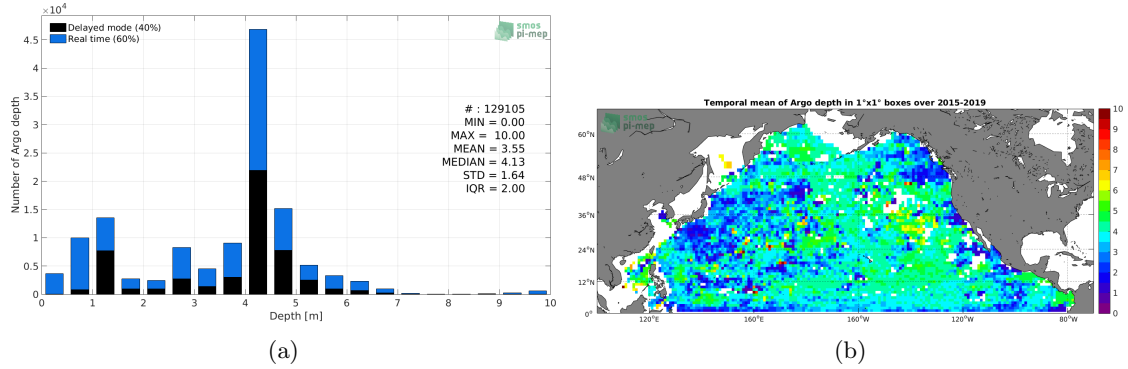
$\times10^4$

Delayed mode (40%)
Real time (60%)

smos pi-mep

4.5
4
3.5
3
2.5
2
1.5
1
0.5
0

Number of Argo depth

# : 129105
MIN = 0.00
MAX = 10.00
MEAN = 3.55
MEDIAN = 4.13
STD = 1.64
IQR = 2.00

0 1 2 3 4 5 6 7 8 9 10
Depth [m]

(a)

Temporal mean of Argo depth in 1°x1° boxes over 2015-2019

smos pi-mep

60°N
48°N
36°N
24°N
12°N
0°

120°E 160°E 160°W 120°W 80°W

10
9
8
7
6
5
4
3
2
1
0

(b)